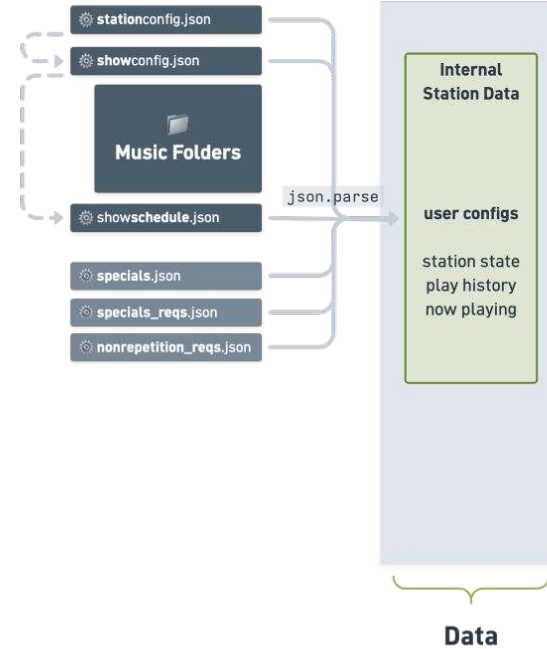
stationconfig.json

showconfig.json

Music Folders

showschedule.json

specials.json

specials_reqs.json

nonrepetition_reqs.json

json.parse

Internal Station Data

user configs

station state
play history
now playing

Data